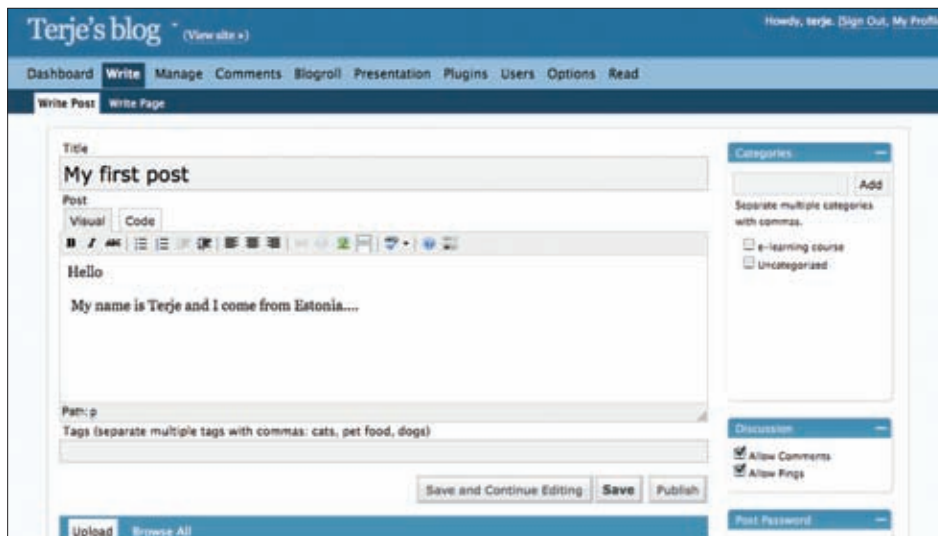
Terje's blog (View site »)

Howdy, terje. [Sign Out, My Profil

Dashboard Write Manage Comments Blogroll Presentation Plugins Users Options Read

Write Post Write Page

Title

My first post

Post

Visual Code

Hello

My name is Terje and I come from Estonia....

Path: p

Tags (separate multiple tags with commas: cats, pet food, dogs)

Save and Continue Editing Save Publish

Upload Browse All

Categories

Add

Separate multiple categories with commas.

e-learning course

Uncategorized

Discussion

Allow Comments

Allow Pings

Post Password